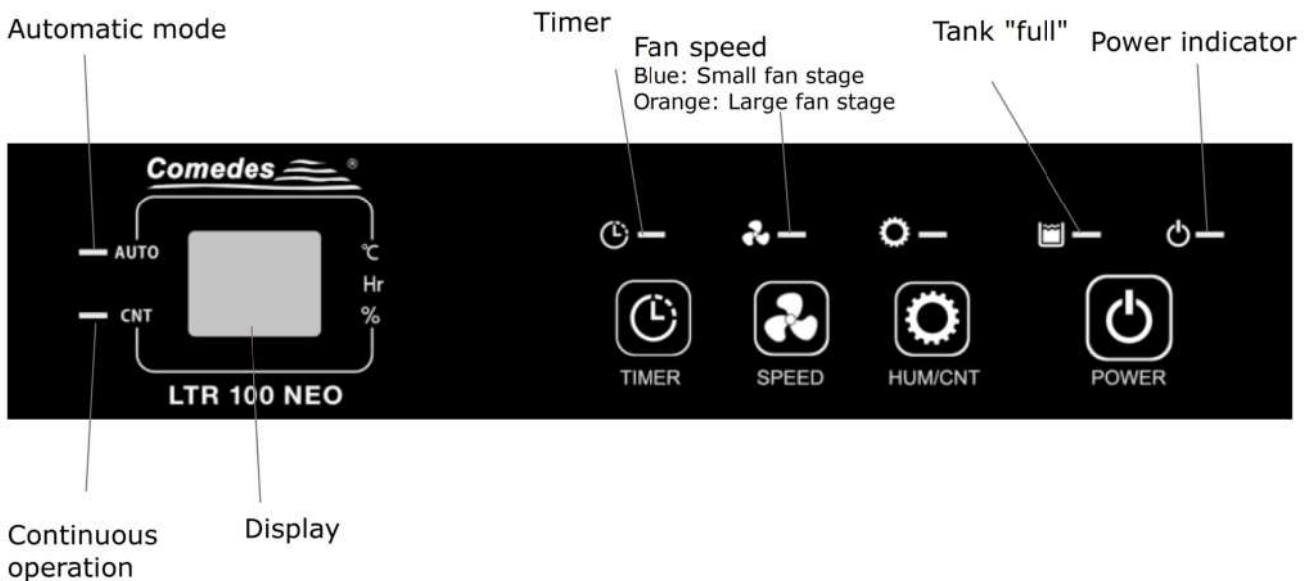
Automatic mode

Timer

Fan speed
Blue: Small fan stage
Orange: Large fan stage

Tank "full"

Power indicator

Comedes ®

AUTO

CNT

℃
Hr
%

LTR 100 NEO

TIMER

SPEED

HUM/CNT

POWER

Continuous operation

Display